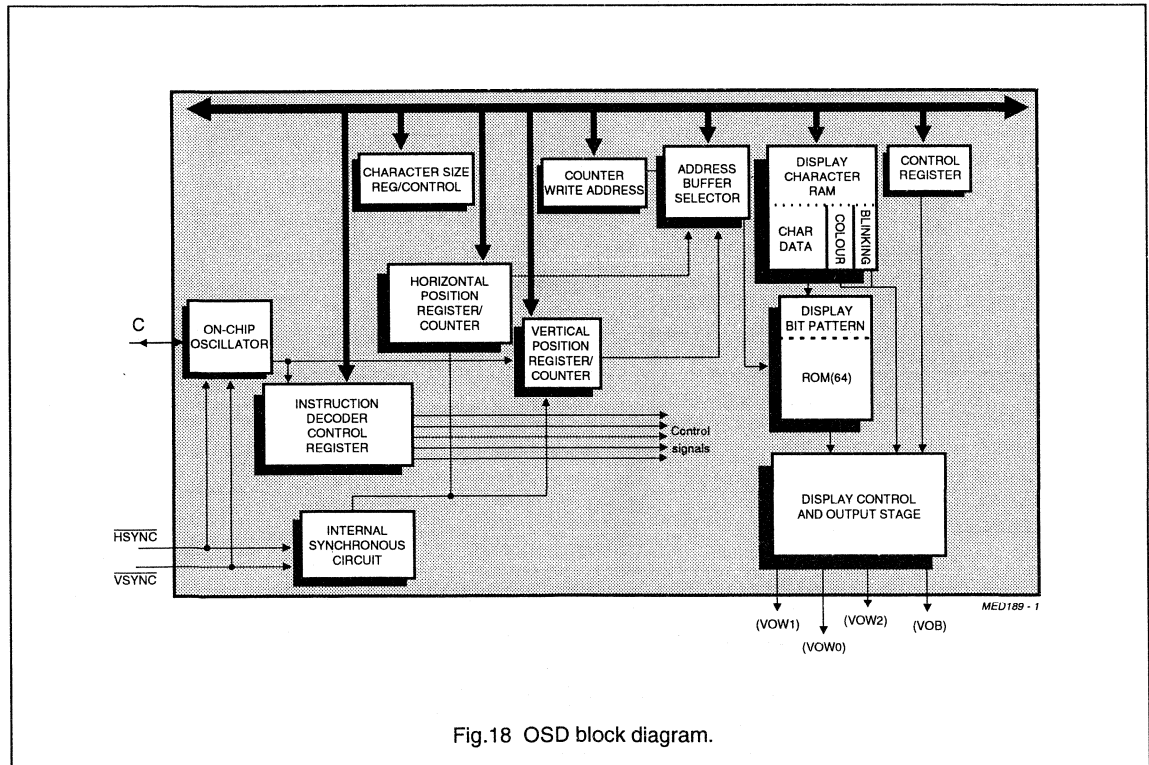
CHARACTER SIZE REG/CONTROL

COUNTER WRITE ADDRESS

ADDRESS BUFFER SELECTOR

DISPLAY CHARACTER RAM

CHAR DATA

COLOUR

BLINKING

CONTROL REGISTER

HORIZONTAL POSITION REGISTER/ COUNTER

VERTICAL POSITION REGISTER/ COUNTER

DISPLAY BIT PATTERN

ROM(64)

C

ON-CHIP OSCILLATOR

INSTRUCTION DECODER CONTROL REGISTER

Control signals

DISPLAY CONTROL AND OUTPUT STAGE

$\overline{\text{HSYNC}}$

$\overline{\text{VSYNC}}$

INTERNAL SYNCHRONOUS CIRCUIT

MED189 - 1

(VOW1)

(VOW0)

(VOW2)

(VOB)

Fig.18 OSD block diagram.